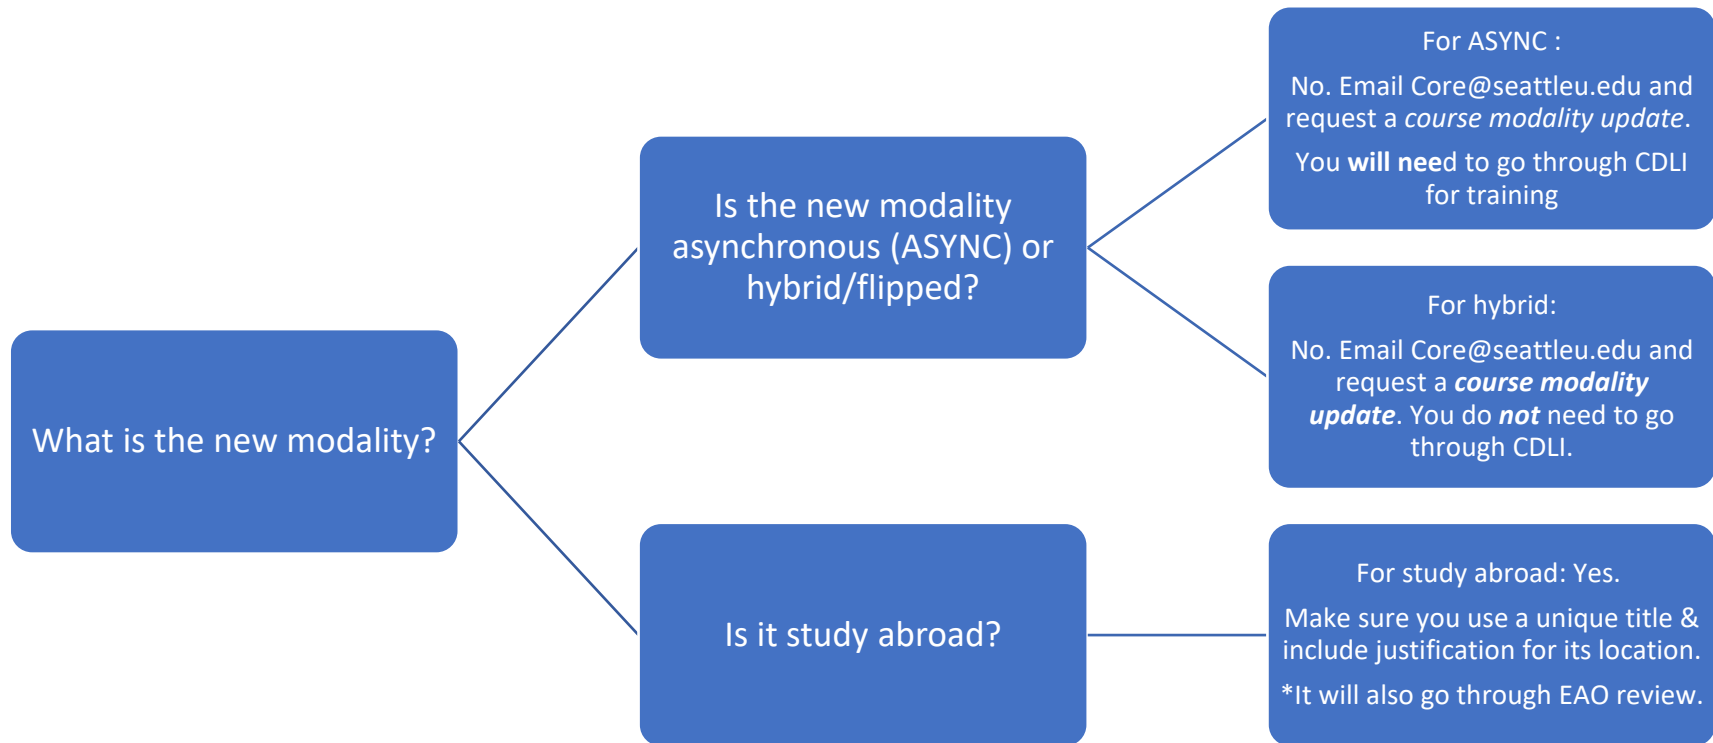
What is the new modality?

Is the new modality asynchronous (ASYNC) or hybrid/flipped?

For ASYNC :

No. Email Core@seattleu.edu and request a *course modality update*.

You **will need** to go through CDLI for training

For hybrid:

No. Email Core@seattleu.edu and request a ***course modality update***. You do ***not*** need to go through CDLI.

Is it study abroad?

For study abroad: Yes.

Make sure you use a unique title & include justification for its location.

*It will also go through EAO review.